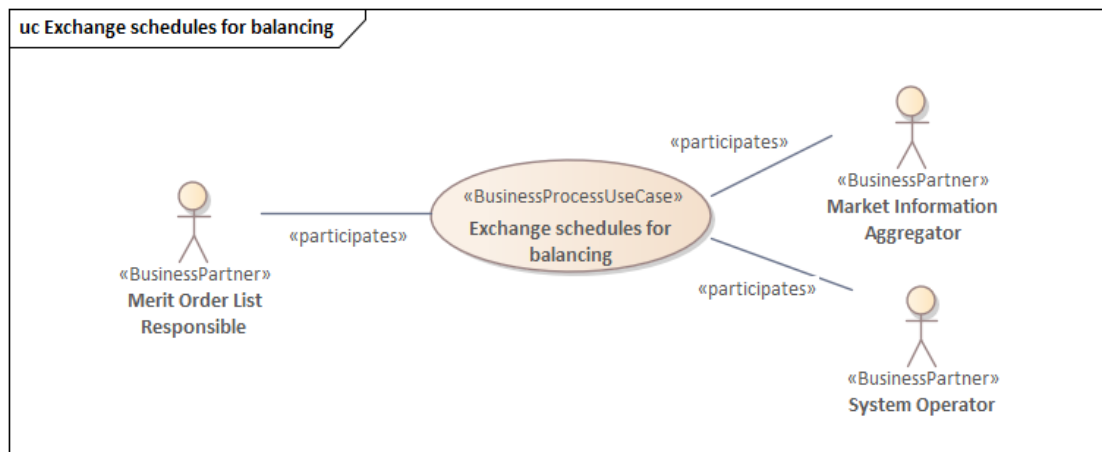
uc Exchange schedules for balancing

«participates»

«BusinessPartner»
Market Information Aggregator

«BusinessProcessUseCase»
Exchange schedules for balancing

«participates»

«BusinessPartner»
Merit Order List Responsible

«participates»

«BusinessPartner»
System Operator